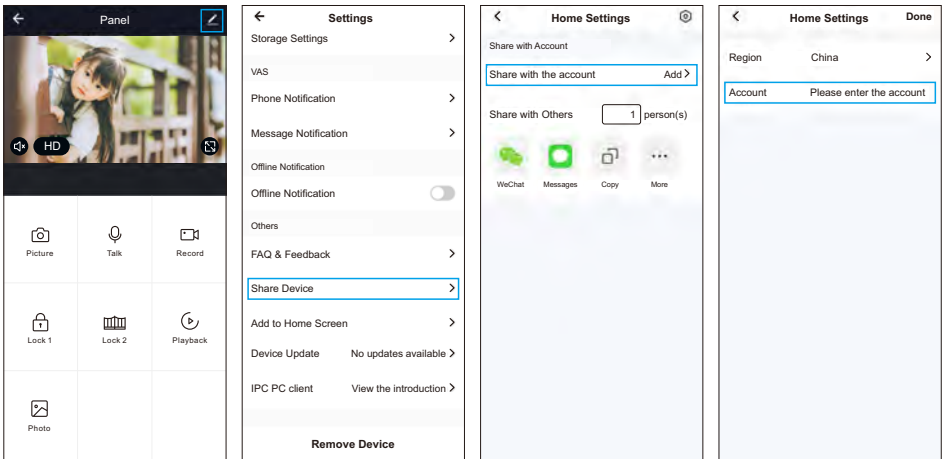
Panel

HD

Picture

Talk

Record

Lock 1

Lock 2

Playback

Photo

Settings

Storage Settings

VAS

Phone Notification

Message Notification

Offline Notification

Offline Notification

Others

FAQ & Feedback

Share Device

Add to Home Screen

Device Update No updates available

IPC PC client View the introduction

Remove Device

Home Settings

Share with Account

Share with the account Add

Share with Others 1 person(s)

WeChat

Messages

Copy

More

Home Settings Done

Region China

Account Please enter the account